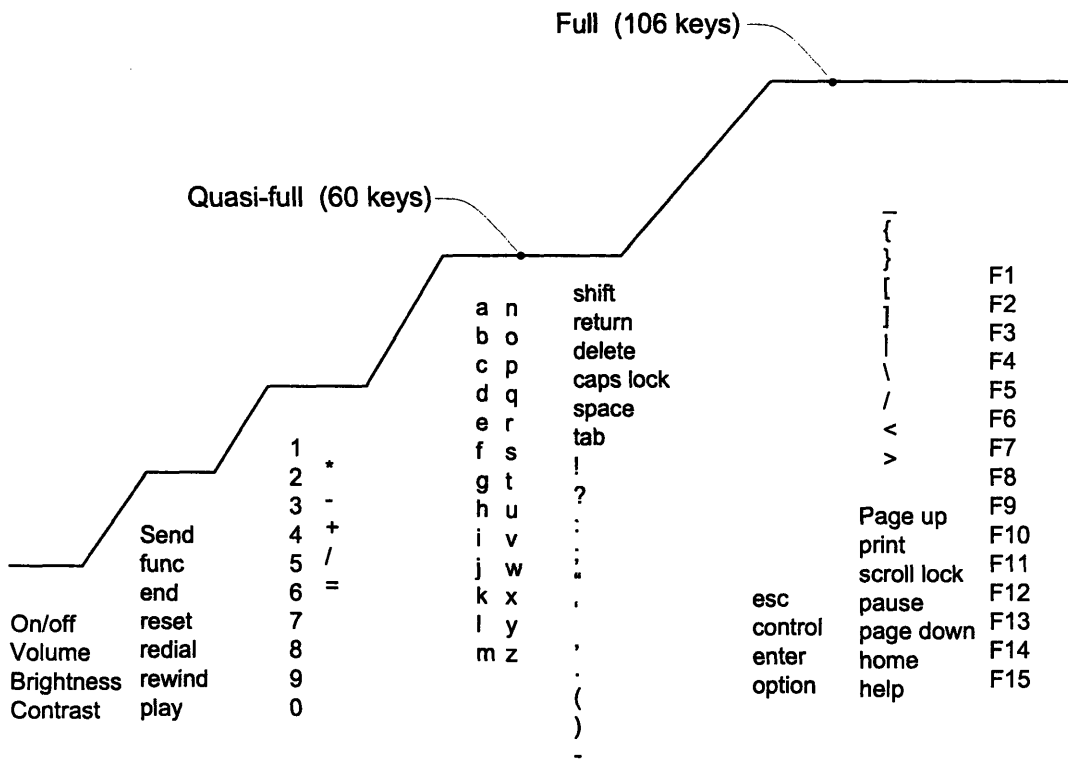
Full (106 keys)

Quasi-full (60 keys)

On/off
Volume
Brightness
Contrast

Send
func
end
reset
redial
rewind
play

1
2
3
4
5
6
7
8
9
0

*
-
+
/
=

a
b
c
d
e
f
g
h
i
j
k
l
m

n
o
p
q
r
s
t
u
v
w
x
y
z

shift
return
delete
caps lock
space
tab
!
?
:
;
"
'
,
.
(
)
-

esc
control
enter
option

_
{
}
[
]
|
\
/
<
>

Page up
print
scroll lock
pause
page down
home
help

F1
F2
F3
F4
F5
F6
F7
F8
F9
F10
F11
F12
F13
F14
F15